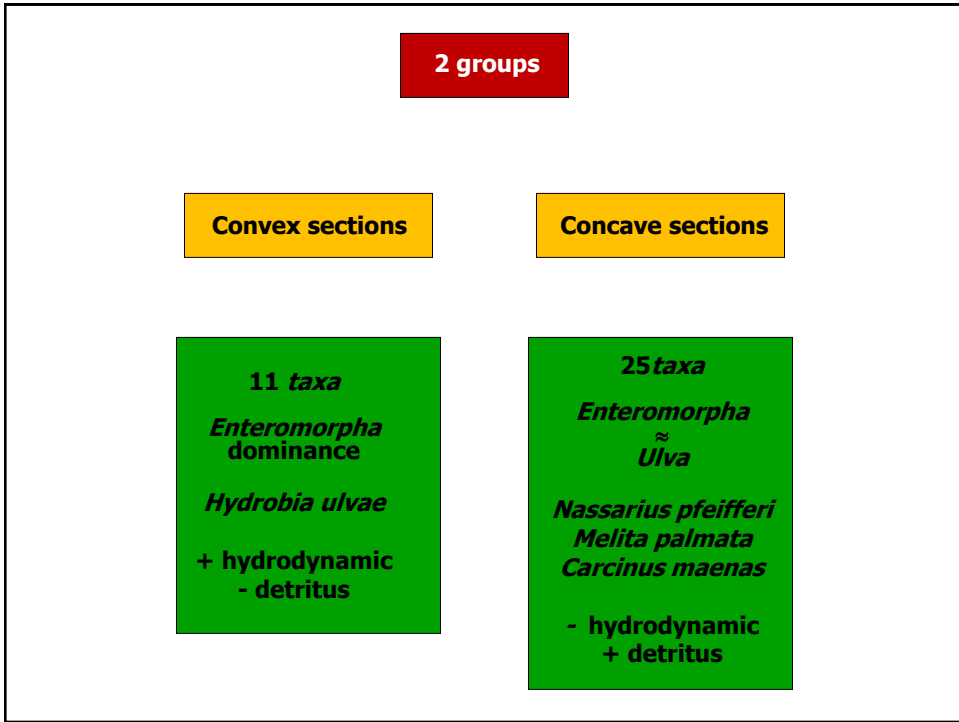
2 groups

Convex sections

Concave sections

11 taxa

Enteromorpha dominance

Hydrobia ulvae

+ hydrodynamic
- detritus

25taxa

Enteromorpha
≈
Ulva

Nassarius pfeifferi
Melita palmata
Carcinus maenas

- hydrodynamic
+ detritus